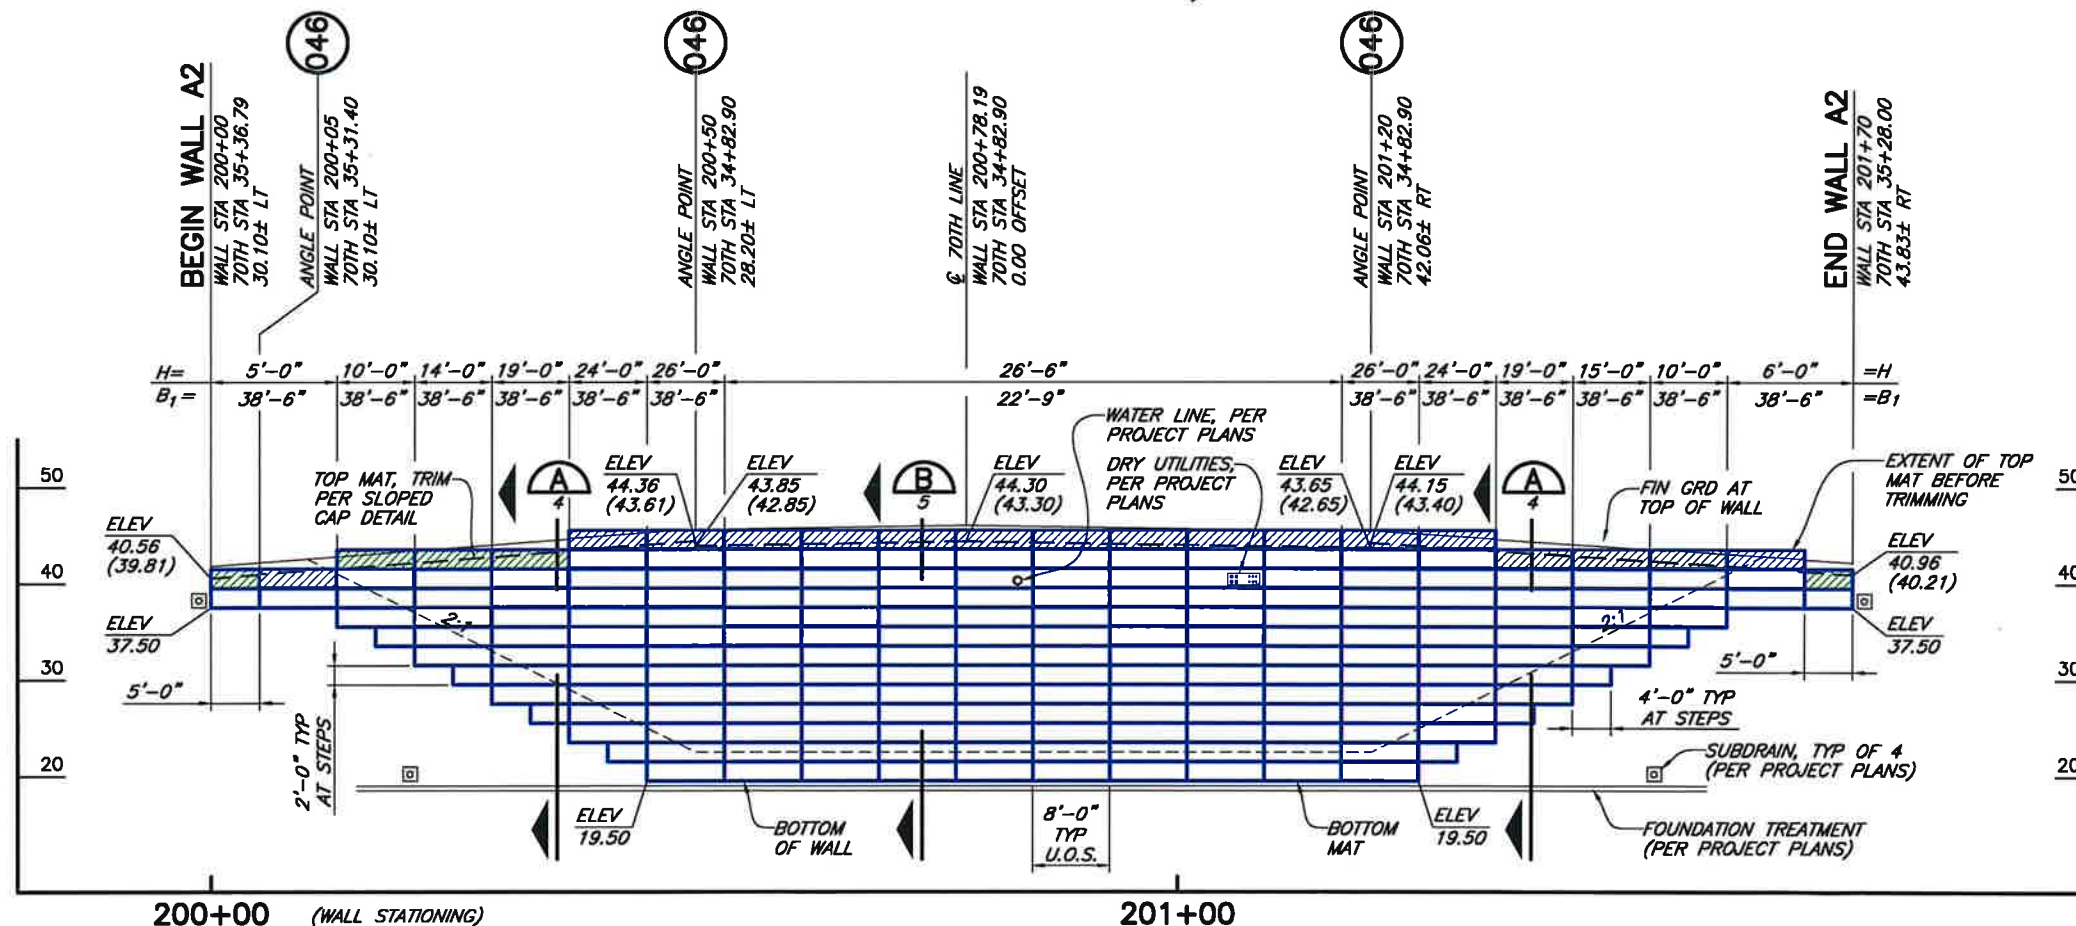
BEGIN WALL A2
WALL STA 200+00
70TH STA 35+36.79
30.10± LT

046
ANGLE POINT
WALL STA 200+05
70TH STA 35+31.40
30.10± LT

046
ANGLE POINT
WALL STA 200+50
70TH STA 34+82.90
28.20± LT

℄ 70TH LINE
WALL STA 200+78.19
70TH STA 34+82.90
0.00 OFFSET

046
ANGLE POINT
WALL STA 201+20
70TH STA 34+82.90
42.06± RT

END WALL A2
WALL STA 201+70
70TH STA 35+28.00
43.83± RT

H= 5'-0" 10'-0" 14'-0" 19'-0" 24'-0" 26'-0" 26'-6" 26'-0" 24'-0" 19'-0" 15'-0" 10'-0" 6'-0" =H
$B_1$= 38'-6" 38'-6" 38'-6" 38'-6" 38'-6" 38'-6" 22'-9" 38'-6" 38'-6" 38'-6" 38'-6" 38'-6" 38'-6" =$B_1$

WATER LINE, PER PROJECT PLANS
DRY UTILITIES, PER PROJECT PLANS
TOP MAT, TRIM PER SLOPED CAP DETAIL
A 4
B 5
A 4
ELEV 44.36 (43.61)
ELEV 43.85 (42.85)
ELEV 44.30 (43.30)
ELEV 43.65 (42.65)
ELEV 44.15 (43.40)
FIN GRD AT TOP OF WALL
EXTENT OF TOP MAT BEFORE TRIMMING
ELEV 40.56 (39.81)
ELEV 37.50
ELEV 40.96 (40.21)
ELEV 37.50
2:1
2:1
5'-0"
5'-0"
4'-0" TYP AT STEPS
2'-0" TYP AT STEPS
SUBDRAIN, TYP OF 4 (PER PROJECT PLANS)
ELEV 19.50
BOTTOM OF WALL
8'-0" TYP U.O.S.
BOTTOM MAT
ELEV 19.50
FOUNDATION TREATMENT (PER PROJECT PLANS)
50
40
30
20
50
40
30
20
200+00 (WALL STATIONING)
201+00